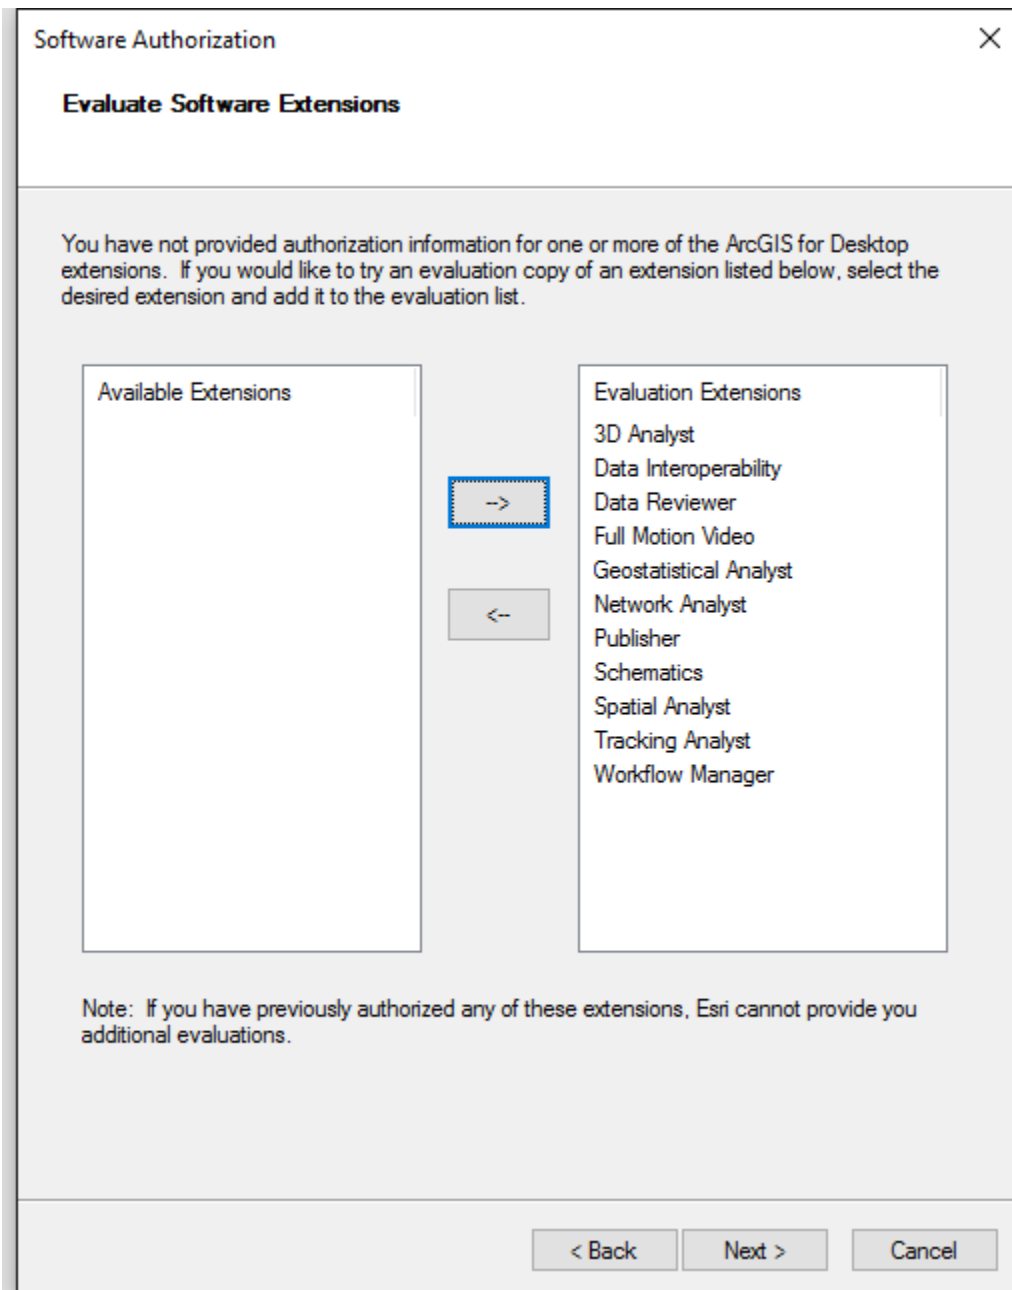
Software Authorization

Evaluate Software Extensions

You have not provided authorization information for one or more of the ArcGIS for Desktop extensions. If you would like to try an evaluation copy of an extension listed below, select the desired extension and add it to the evaluation list.

Available Extensions

-->

<--

Evaluation Extensions
3D Analyst
Data Interoperability
Data Reviewer
Full Motion Video
Geostatistical Analyst
Network Analyst
Publisher
Schematics
Spatial Analyst
Tracking Analyst
Workflow Manager

Note: If you have previously authorized any of these extensions, Esri cannot provide you additional evaluations.

< Back
Next >
Cancel